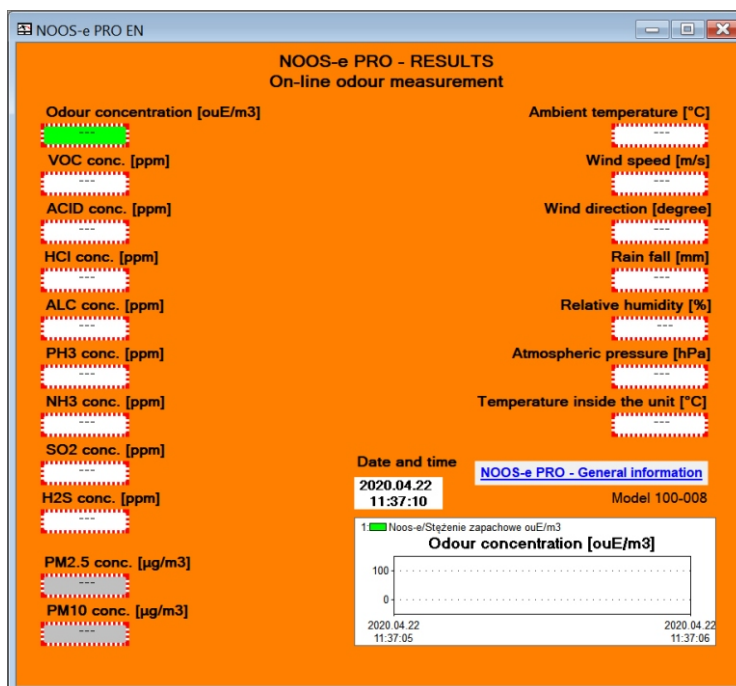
NOOS-e PRO EN

NOOS-e PRO - RESULTS
On-line odour measurement

Odour concentration [ouE/m3]
---
VOC conc. [ppm]
---
ACID conc. [ppm]
---
HCl conc. [ppm]
---
ALC conc. [ppm]
---
PH3 conc. [ppm]
---
NH3 conc. [ppm]
---
SO2 conc. [ppm]
---
H2S conc. [ppm]
---
PM2.5 conc. [µg/m3]
---
PM10 conc. [µg/m3]
---

Ambient temperature [°C]
---
Wind speed [m/s]
---
Wind direction [degree]
---
Rain fall [mm]
---
Relative humidity [%]
---
Atmospheric pressure [hPa]
---
Temperature inside the unit [°C]
---

Date and time
2020.04.22
11:37:10

NOOS-e PRO - General information
Model 100-008

1: Noos-e/Stężenie zapachowe ouE/m3
Odour concentration [ouE/m3]
100
0
2020.04.22
11:37:05
2020.04.22
11:37:06